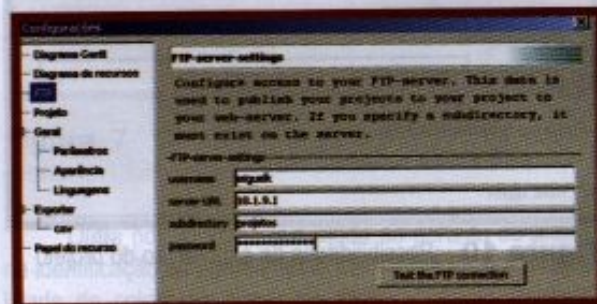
Configurações

Diagrama Gantt
Diagrama de recursos
FTP
Projeto
Geral
Parâmetros
Aparência
Linguagens
Exportar
CSV
Papel do recurso

FTP-server-settings

Configure access to your FTP-server. This data is used to publish your projects to your project to your web-server. If you specify a subdirectory, it must exist on the server.

FTP-server-settings
username: segadt
server URL: 10.1.9.1
subdirectory: projetos
password: ************

Test the FTP connection